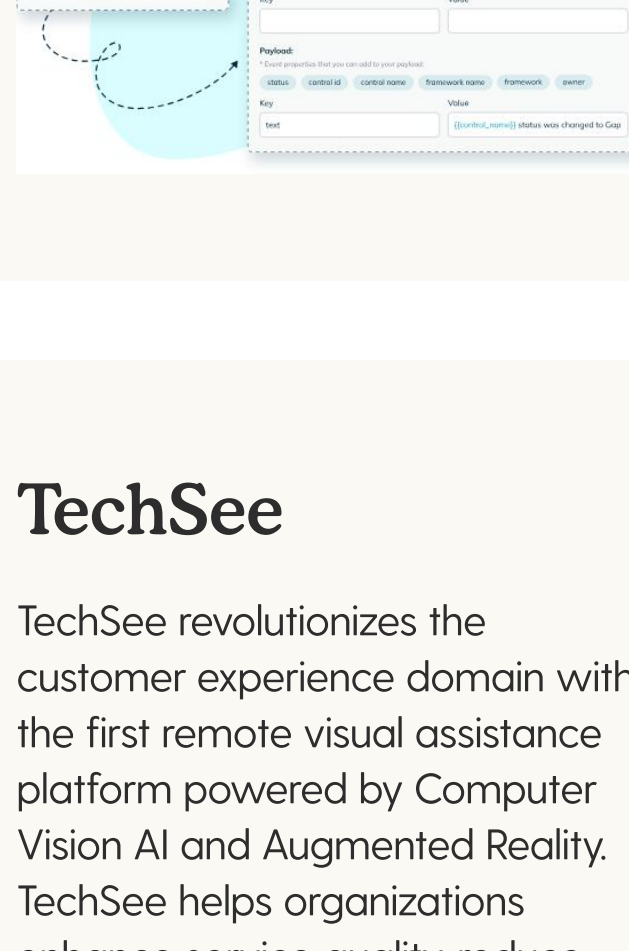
Payload:

* Event properties that you can add to your payload:

status control id control name framework name framework owner

Key

text

Value

{{control_name}} status was changed to Gap

TechSee

TechSee revolutionizes the customer experience domain with the first remote visual assistance platform powered by Computer Vision AI and Augmented Reality. TechSee helps organizations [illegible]